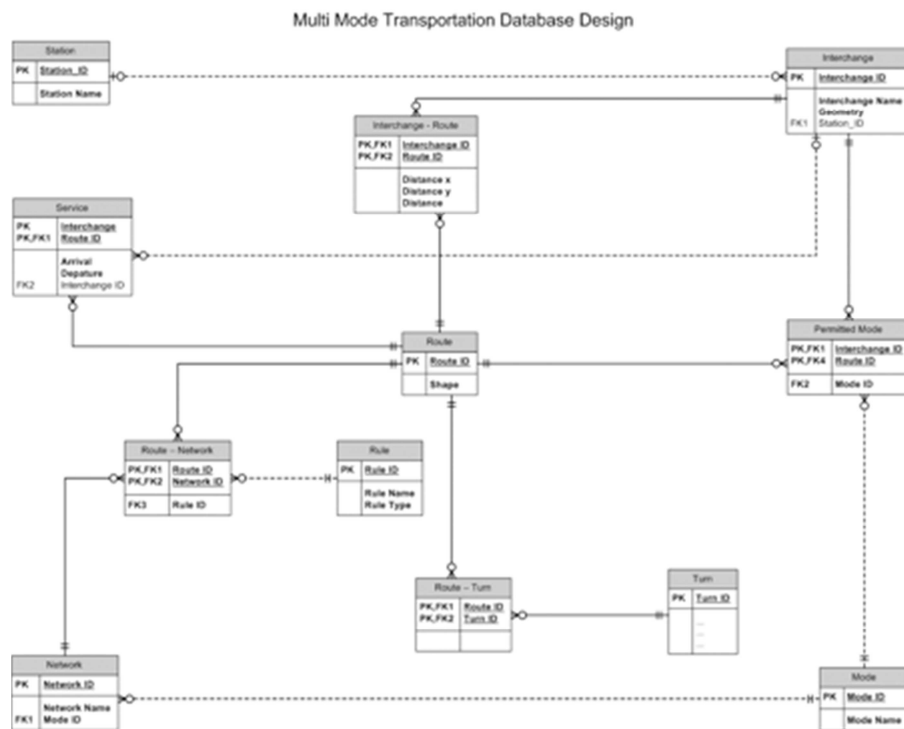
Multi Mode Transportation Database Design

Station

| PK | Station_ID |
|---|---|
| | Station Name |

Interchange

| PK | Interchange ID |
|---|---|
| FK1 | Interchange Name<br>Geometry<br>Station_ID |

Interchange - Route

| PK,FK1<br>PK,FK2 | Interchange ID<br>Route ID |
|---|---|
| | Distance x<br>Distance y<br>Distance |

Service

| PK<br>PK,FK1 | Interchange<br>Route ID |
|---|---|
| FK2 | Arrival<br>Depature<br>Interchange ID |

Route

| PK | Route ID |
|---|---|
| | Shape |

Permitted Mode

| PK,FK1<br>PK,FK4 | Interchange ID<br>Route ID |
|---|---|
| FK2 | Mode ID |

Route - Network

| PK,FK1<br>PK,FK2 | Route ID<br>Network ID |
|---|---|
| FK3 | Rule ID |

Rule

| PK | Rule ID |
|---|---|
| | Rule Name<br>Rule Type |

Route - Turn

| PK,FK1<br>PK,FK2 | Route ID<br>Turn ID |
|---|---|
| | |

Turn

| PK | Turn ID |
|---|---|
| | ...<br>...<br>... |

Network

| PK | Network ID |
|---|---|
| FK1 | Network Name<br>Mode ID |

Mode

| PK | Mode ID |
|---|---|
| | Mode Name |